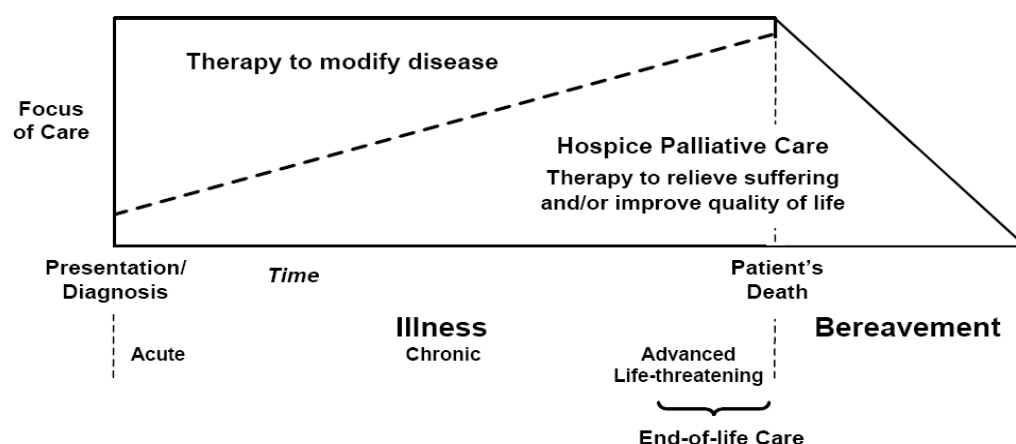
Therapy to modify disease

Focus of Care

Hospice Palliative Care

Therapy to relieve suffering and/or improve quality of life

Presentation/ Diagnosis

Time

Patient's Death

Illness

Bereavement

Acute

Chronic

Advanced Life-threatening

End-of-life Care